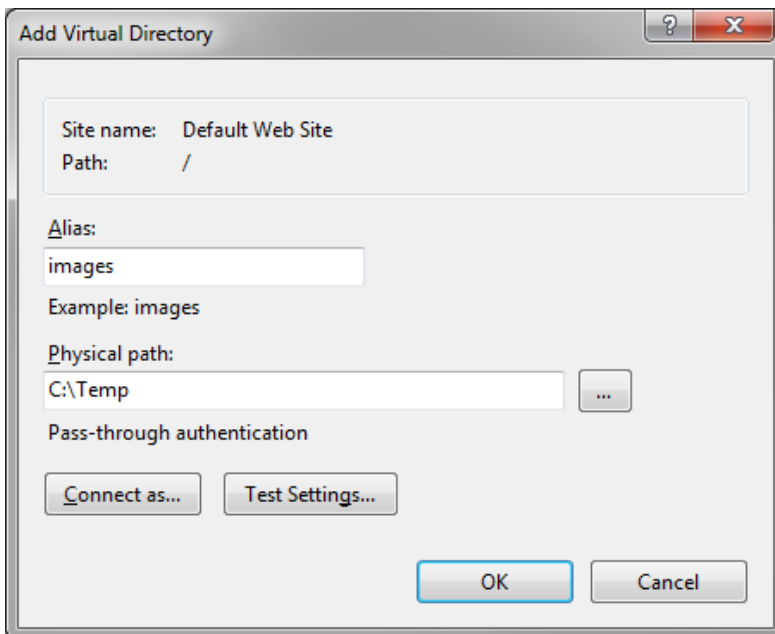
Add Virtual Directory

?

X

Site name: Default Web Site
Path: /

Alias:

images

Example: images

Physical path:

C:\Temp

...

Pass-through authentication

Connect as...

Test Settings...

OK

Cancel